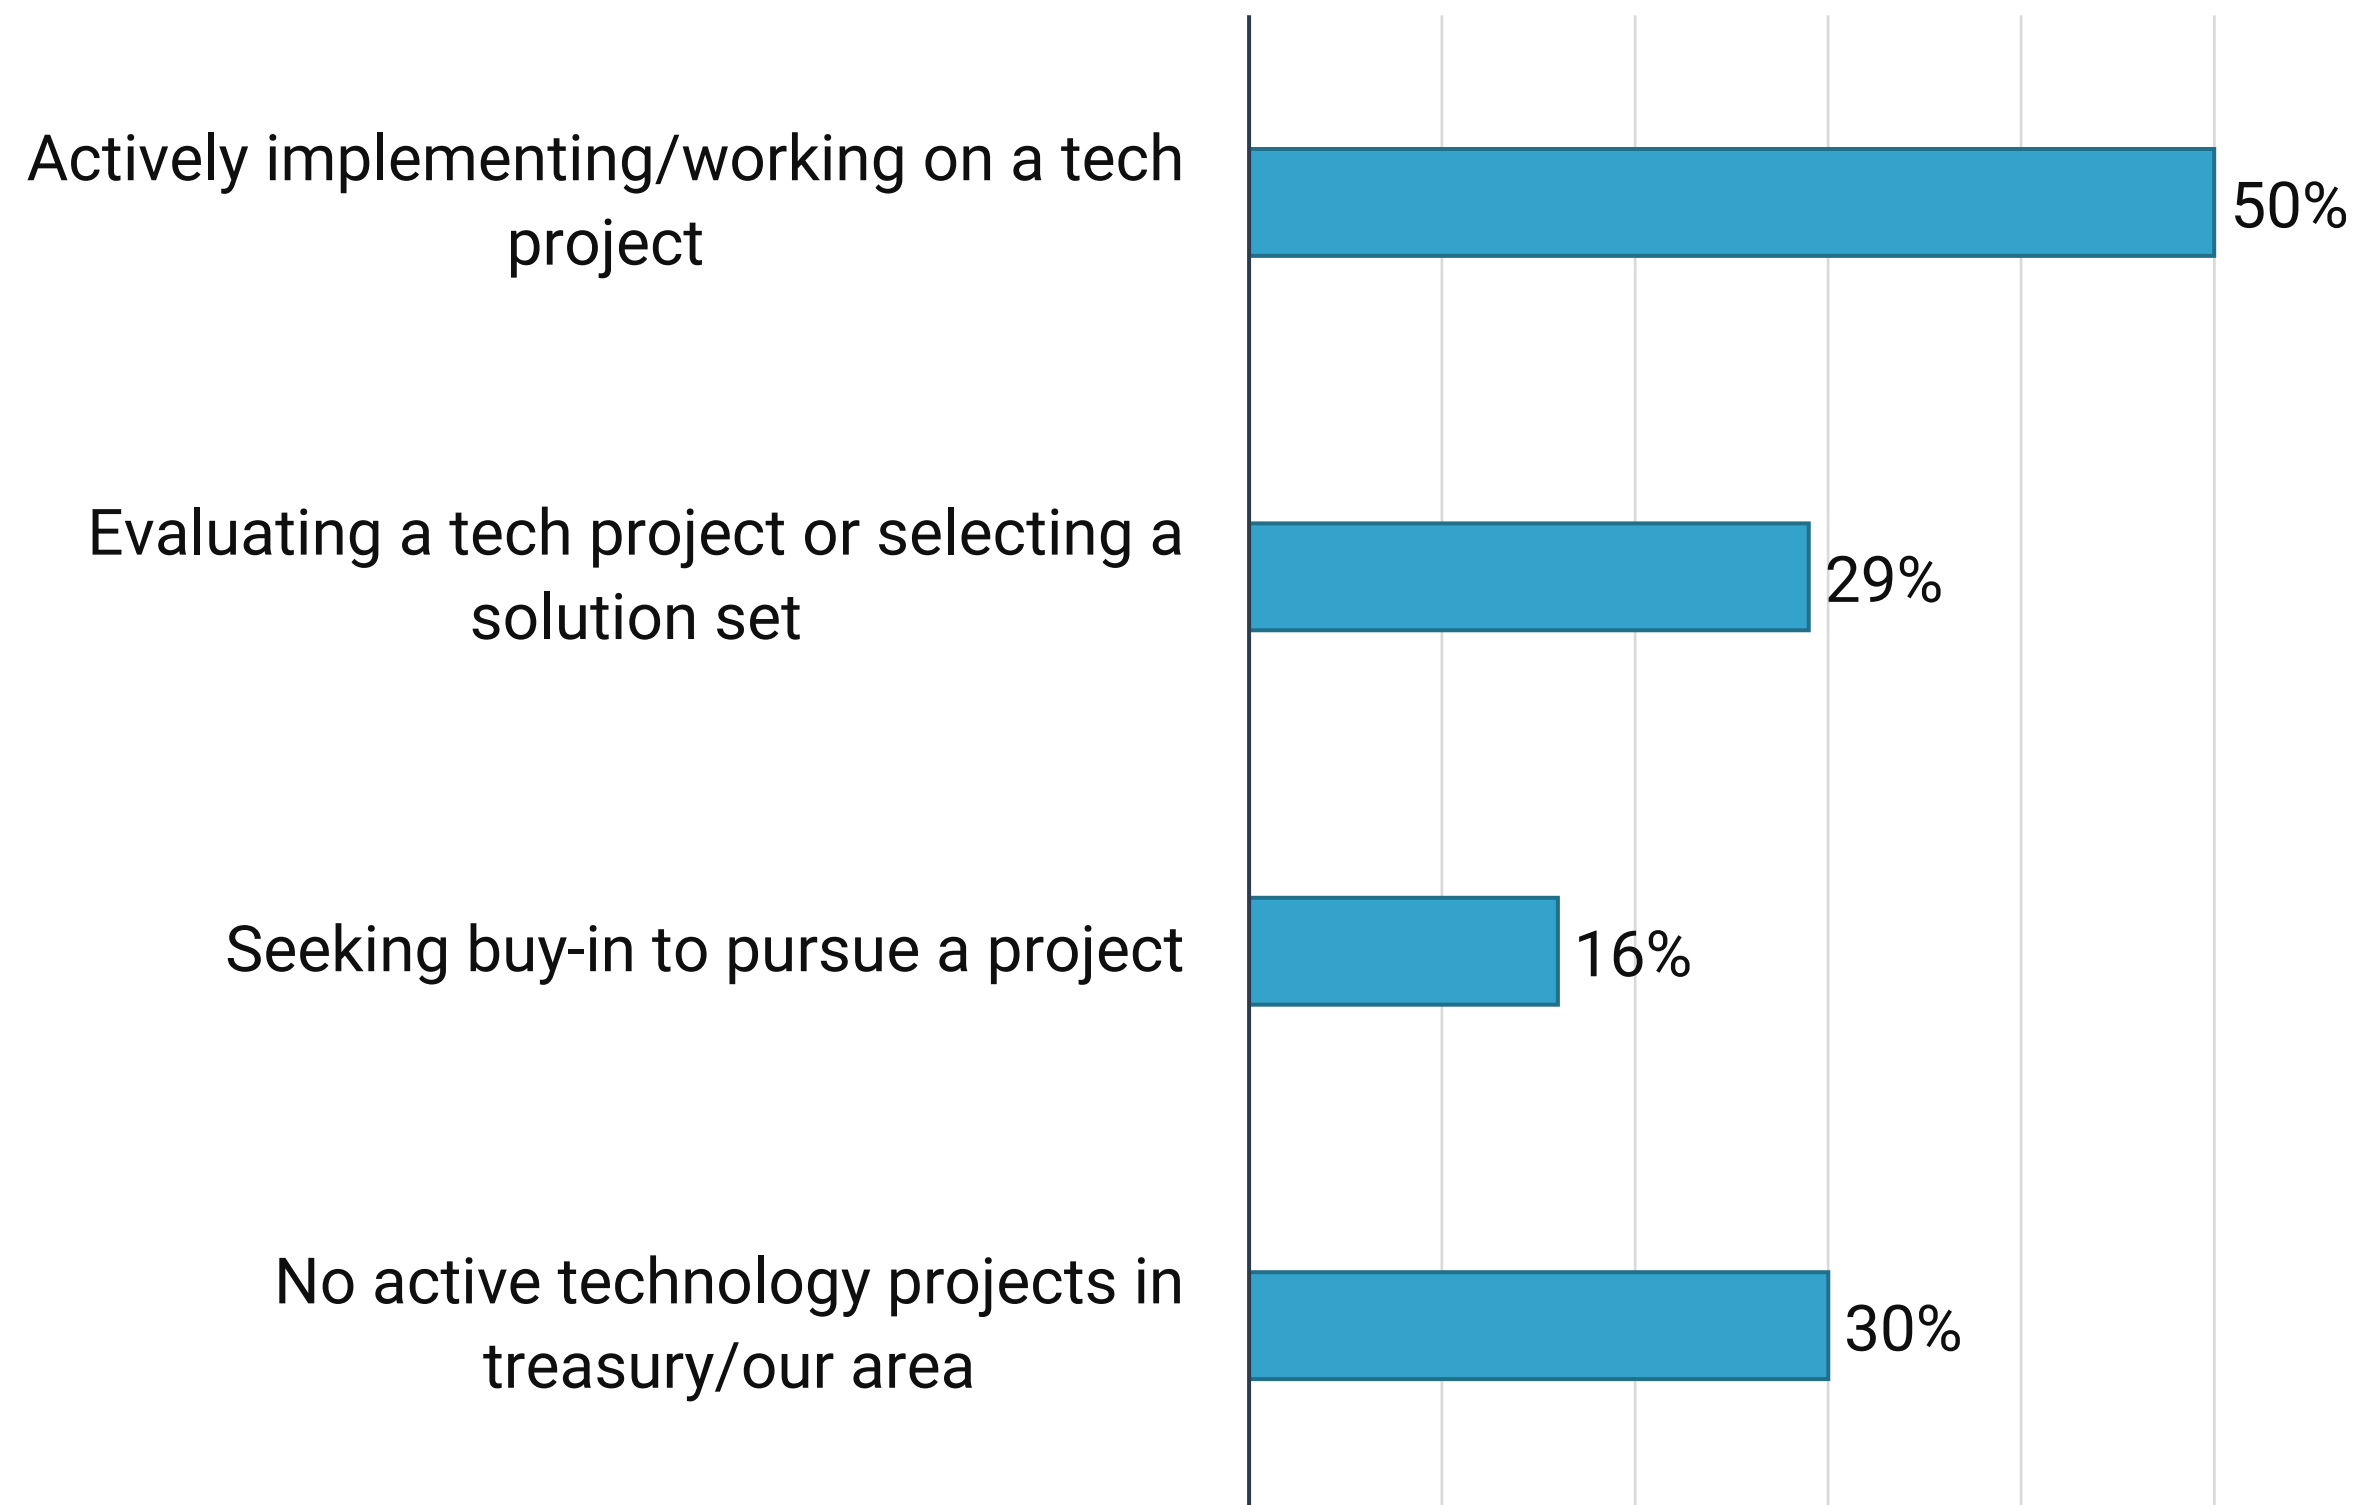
| | |
|---|---|
| Actively implementing/working on a tech project | 50% |
| Evaluating a tech project or selecting a solution set | 29% |
| Seeking buy-in to pursue a project | 16% |
| No active technology projects in treasury/our area | 30% |